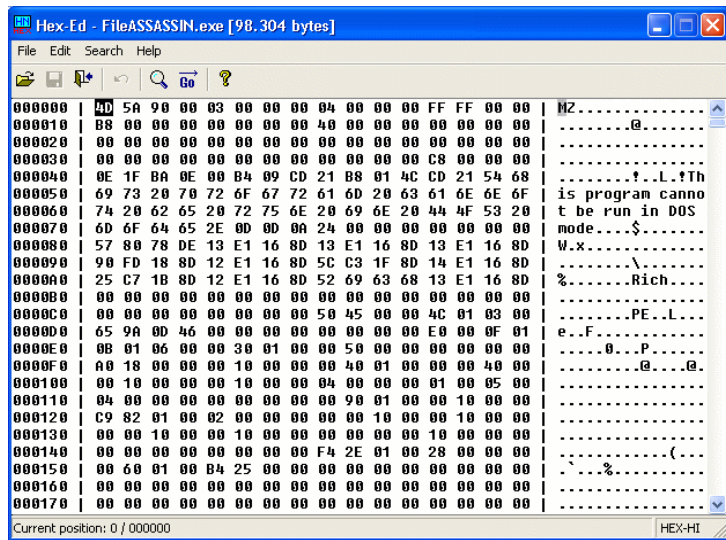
Hex-Ed - FileASSASSIN.exe [98.304 bytes]

File Edit Search Help

Go

| | | |
|---|---|---|
| 000000 | 4D 5A 90 00 03 00 00 00 04 00 00 00 FF FF 00 00 | MZ.............. |
| 000010 | B8 00 00 00 00 00 00 00 40 00 00 00 00 00 00 00 | ........@....... |
| 000020 | 00 00 00 00 00 00 00 00 00 00 00 00 00 00 00 00 | ................ |
| 000030 | 00 00 00 00 00 00 00 00 00 00 00 00 C8 00 00 00 | ................ |
| 000040 | 0E 1F BA 0E 00 B4 09 CD 21 B8 01 4C CD 21 54 68 | ........!..L.!Th |
| 000050 | 69 73 20 70 72 6F 67 72 61 6D 20 63 61 6E 6E 6F | is program canno |
| 000060 | 74 20 62 65 20 72 75 6E 20 69 6E 20 44 4F 53 20 | t be run in DOS |
| 000070 | 6D 6F 64 65 2E 0D 0D 0A 24 00 00 00 00 00 00 00 | mode....$....... |
| 000080 | 57 80 78 DE 13 E1 16 8D 13 E1 16 8D 13 E1 16 8D | W.x............. |
| 000090 | 90 FD 18 8D 12 E1 16 8D 5C C3 1F 8D 14 E1 16 8D | ........\....... |
| 0000A0 | 25 C7 1B 8D 12 E1 16 8D 52 69 63 68 13 E1 16 8D | %.......Rich.... |
| 0000B0 | 00 00 00 00 00 00 00 00 00 00 00 00 00 00 00 00 | ................ |
| 0000C0 | 00 00 00 00 00 00 00 00 50 45 00 00 4C 01 03 00 | ........PE..L... |
| 0000D0 | 65 9A 0D 46 00 00 00 00 00 00 00 00 E0 00 0F 01 | e..F............ |
| 0000E0 | 0B 01 06 00 00 30 01 00 00 50 00 00 00 00 00 00 | .....0...P...... |
| 0000F0 | A0 18 00 00 00 10 00 00 00 40 01 00 00 00 40 00 | .........@....@. |
| 000100 | 00 10 00 00 00 10 00 00 04 00 00 00 01 00 05 00 | ................ |
| 000110 | 04 00 00 00 00 00 00 00 00 90 01 00 00 10 00 00 | ................ |
| 000120 | C9 82 01 00 02 00 00 00 00 00 10 00 00 10 00 00 | ................ |
| 000130 | 00 00 10 00 00 10 00 00 00 00 00 00 10 00 00 00 | ................ |
| 000140 | 00 00 00 00 00 00 00 00 F4 2E 01 00 28 00 00 00 | ............(... |
| 000150 | 00 60 01 00 B4 25 00 00 00 00 00 00 00 00 00 00 | .`...%.......... |
| 000160 | 00 00 00 00 00 00 00 00 00 00 00 00 00 00 00 00 | ................ |
| 000170 | 00 00 00 00 00 00 00 00 00 00 00 00 00 00 00 00 | ................ |

Current position: 0 / 000000 HEX-HI